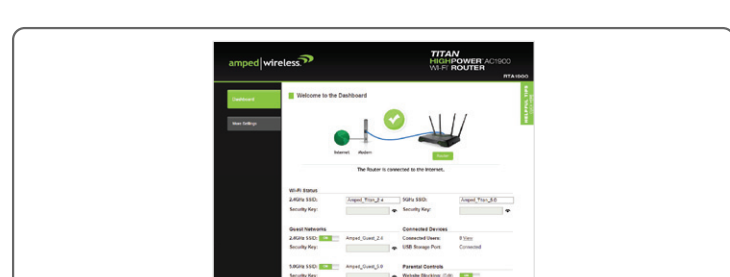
amped|wireless

TITAN
HIGHPOWER AC1900
WI-FI ROUTER
RTA1900

Dashboard

More Settings

Welcome to the Dashboard

Internet

Modem

Router

The Router is connected to the Internet.

Wi-Fi Status

2.4GHz SSID: Amped_Titan_2.4

5GHz SSID: Amped_Titan_5.0

Security Key:

Security Key:

Guest Networks

2.4GHz SSID: Amped_Guest_2.4

Security Key:

Connected Devices

Connected Users: 0 View

USB Storage Port: Connected

5.0GHz SSID: Amped_Guest_5.0

Security Key:

Parental Controls

Website Blocking: